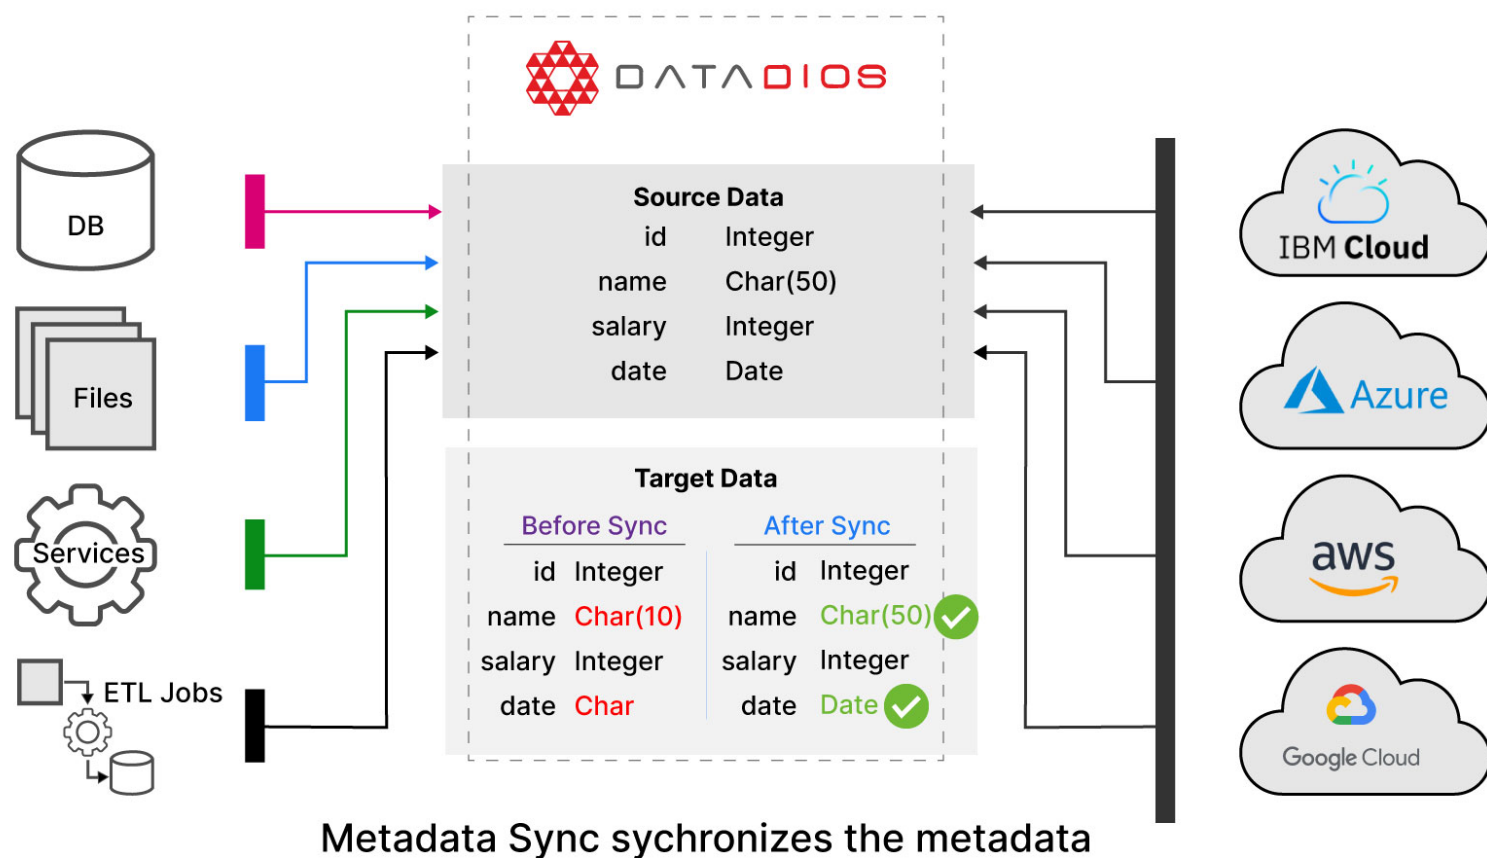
DATADIOS

DB

Files

Services

ETL Jobs

Source Data

| | |
|---|---|
| id | Integer |
| name | Char(50) |
| salary | Integer |
| date | Date |

Target Data

Before Sync

| | |
|---|---|
| id | Integer |
| name | Char(10) |
| salary | Integer |
| date | Char |

After Sync

| | |
|---|---|
| id | Integer |
| name | Char(50) |
| salary | Integer |
| date | Date |

IBM Cloud

Azure

aws

Google Cloud

Metadata Sync sychronizes the metadata